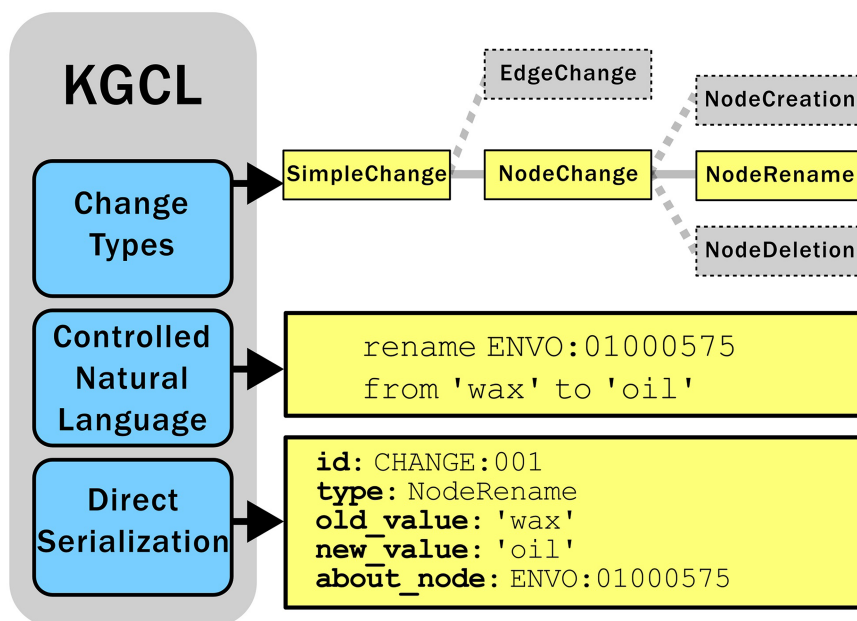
KGCL

Change Types

Controlled Natural Language

Direct Serialization

EdgeChange

SimpleChange

NodeChange

NodeCreation

NodeRename

NodeDeletion

rename ENVO:01000575
from 'wax' to 'oil'

id: CHANGE:001
type: NodeRename
old_value: 'wax'
new_value: 'oil'
about_node: ENVO:01000575